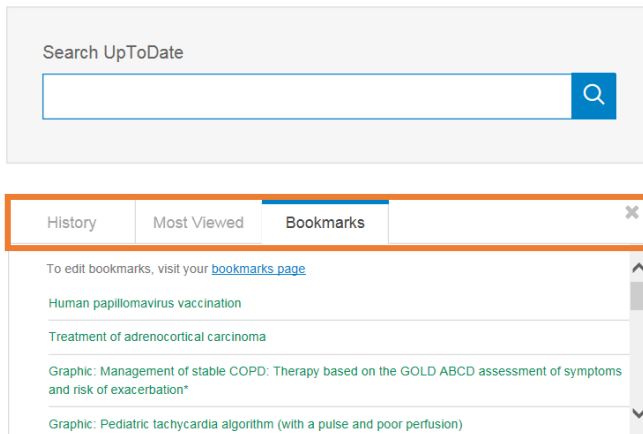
Search UpToDate

History

Most Viewed

Bookmarks

To edit bookmarks, visit your bookmarks page

Human papillomavirus vaccination

Treatment of adrenocortical carcinoma

Graphic: Management of stable COPD: Therapy based on the GOLD ABCD assessment of symptoms and risk of exacerbation*

Graphic: Pediatric tachycardia algorithm (with a pulse and poor perfusion)